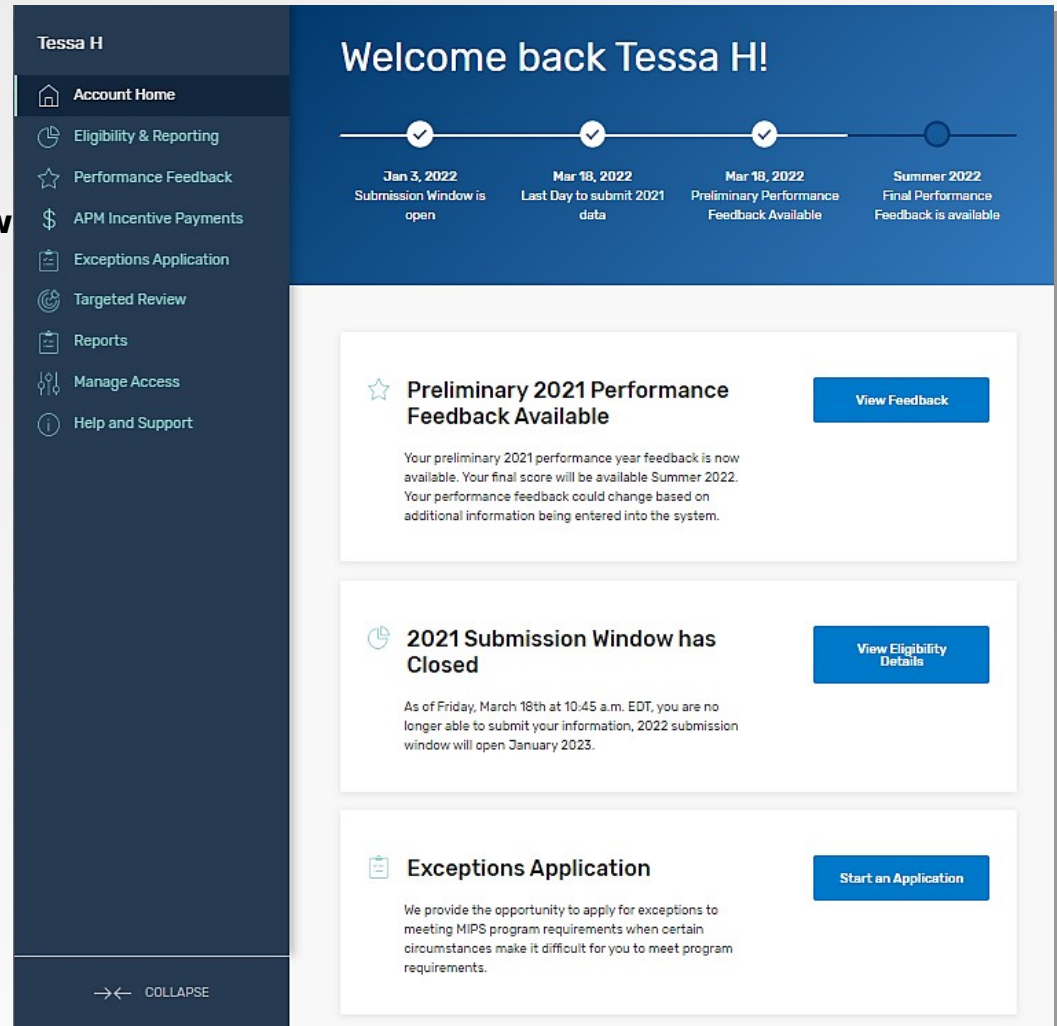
Tessa H

Account Home

Eligibility & Reporting

Performance Feedback

APM Incentive Payments

Exceptions Application

Targeted Review

Reports

Manage Access

Help and Support

→← COLLAPSE

w

Welcome back Tessa H!

Jan 3, 2022
Submission Window is open

Mar 18, 2022
Last Day to submit 2021 data

Mar 18, 2022
Preliminary Performance Feedback Available

Summer 2022
Final Performance Feedback is available

Preliminary 2021 Performance Feedback Available

Your preliminary 2021 performance year feedback is now available. Your final score will be available Summer 2022. Your performance feedback could change based on additional information being entered into the system.

View Feedback

2021 Submission Window has Closed

As of Friday, March 18th at 10:45 a.m. EDT, you are no longer able to submit your information, 2022 submission window will open January 2023.

View Eligibility Details

Exceptions Application

We provide the opportunity to apply for exceptions to meeting MIPS program requirements when certain circumstances make it difficult for you to meet program requirements.

Start an Application